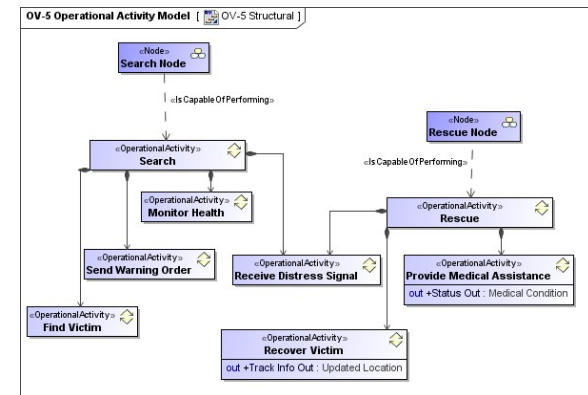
OV-5 Operational Activity Model [ OV-5 Structural ]

«Node»
Search Node

«Is Capable Of Performing»

«Node»
Rescue Node

«Is Capable Of Performing»

«OperationalActivity»
Search

«OperationalActivity»
Monitor Health

«OperationalActivity»
Rescue

«OperationalActivity»
Send Warning Order

«OperationalActivity»
Receive Distress Signal

«OperationalActivity»
Provide Medical Assistance
out +Status Out : Medical Condition

«OperationalActivity»
Find Victim

«OperationalActivity»
Recover Victim
out +Track Info Out : Updated Location